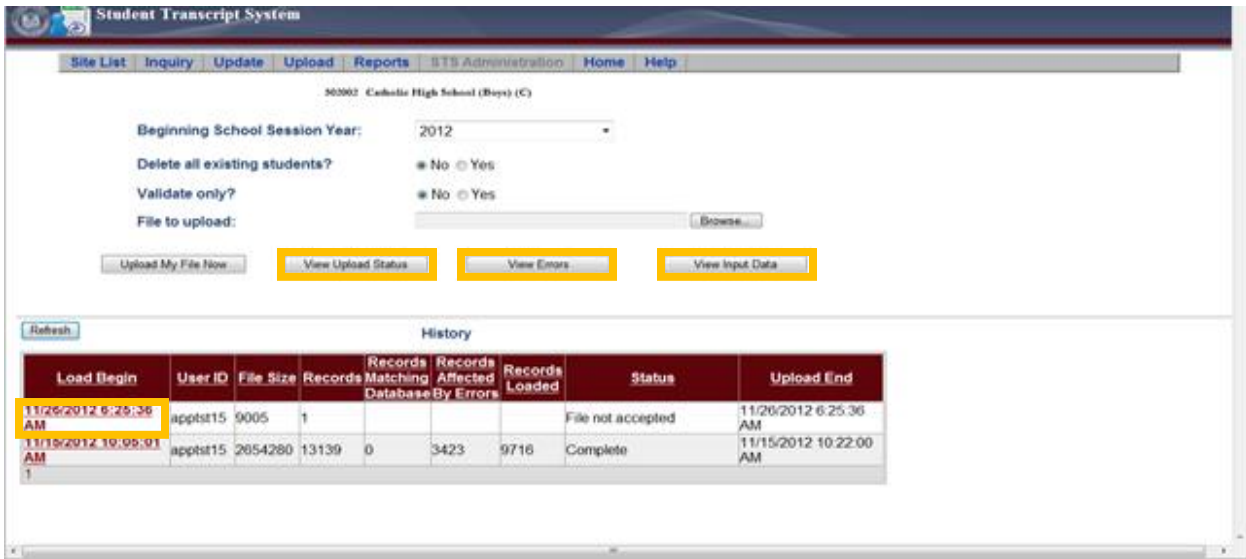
Student Transcript System

Site List | Inquiry | Update | Upload | Reports | STS Administration | Home | Help

302002 Catholic High School (Boys) (C)

Beginning School Session Year: 2012

Delete all existing students? No Yes

Validate only? No Yes

File to upload: Browse...

Upload My File Now | View Upload Status | View Errors | View Input Data

Refresh

History

| Load Begin | User ID | File Size | Records | Records Matching Database | Records Affected By Errors | Records Loaded | Status | Upload End |
|---|---|---|---|---|---|---|---|---|
| 11/26/2012 6:25:36 AM | apptst15 | 9005 | 1 | | | | File not accepted | 11/26/2012 6:25:36 AM |
| 11/15/2012 10:05:01 AM | apptst15 | 2654280 | 13139 | 0 | 3423 | 9716 | Complete | 11/15/2012 10:22:00 AM |

1